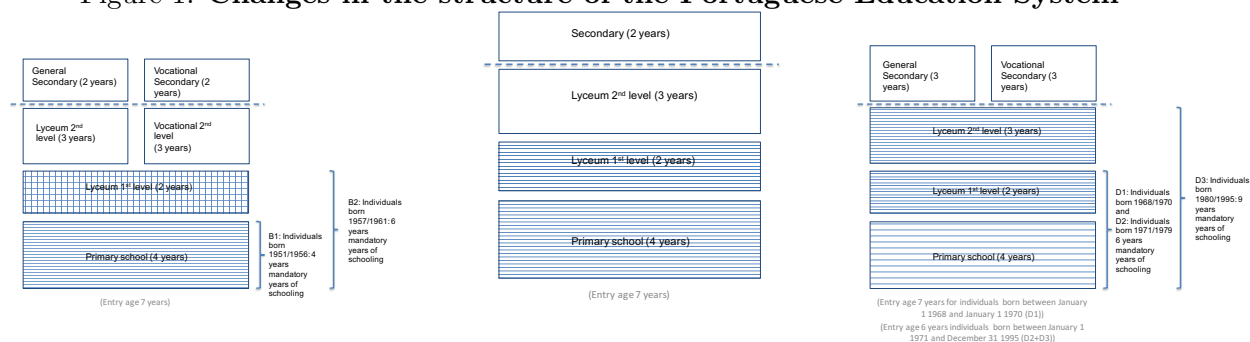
Figure 1: Changes in the structure of the Portuguese Education System

General Secondary (2 years)

Vocational Secondary (2 years)

Lyceum 2nd level (3 years)

Vocational 2nd level (3 years)

Lyceum 1st level (2 years)

Primary school (4 years)

B1: Individuals born 1951/1956: 4 years mandatory years of schooling

B2: Individuals born 1957/1961: 6 years mandatory years of schooling

(Entry age 7 years)

Secondary (2 years)

Lyceum 2nd level (3 years)

Lyceum 1st level (2 years)

Primary school (4 years)

(Entry age 7 years)

General Secondary (3 years)

Vocational Secondary (3 years)

Lyceum 2nd level (3 years)

Lyceum 1st level (2 years)

Primary school (4 years)

D1: Individuals born 1968/1970 and D2: Individuals born 1971/1979 6 years mandatory years of schooling

D3: Individuals born 1980/1995: 9 years mandatory years of schooling

(Entry age 7 years for individuals born between January 1 1968 and January 1 1970 (D1))
(Entry age 6 years individuals born between January 1 1971 and December 31 1995 (D2+D3))